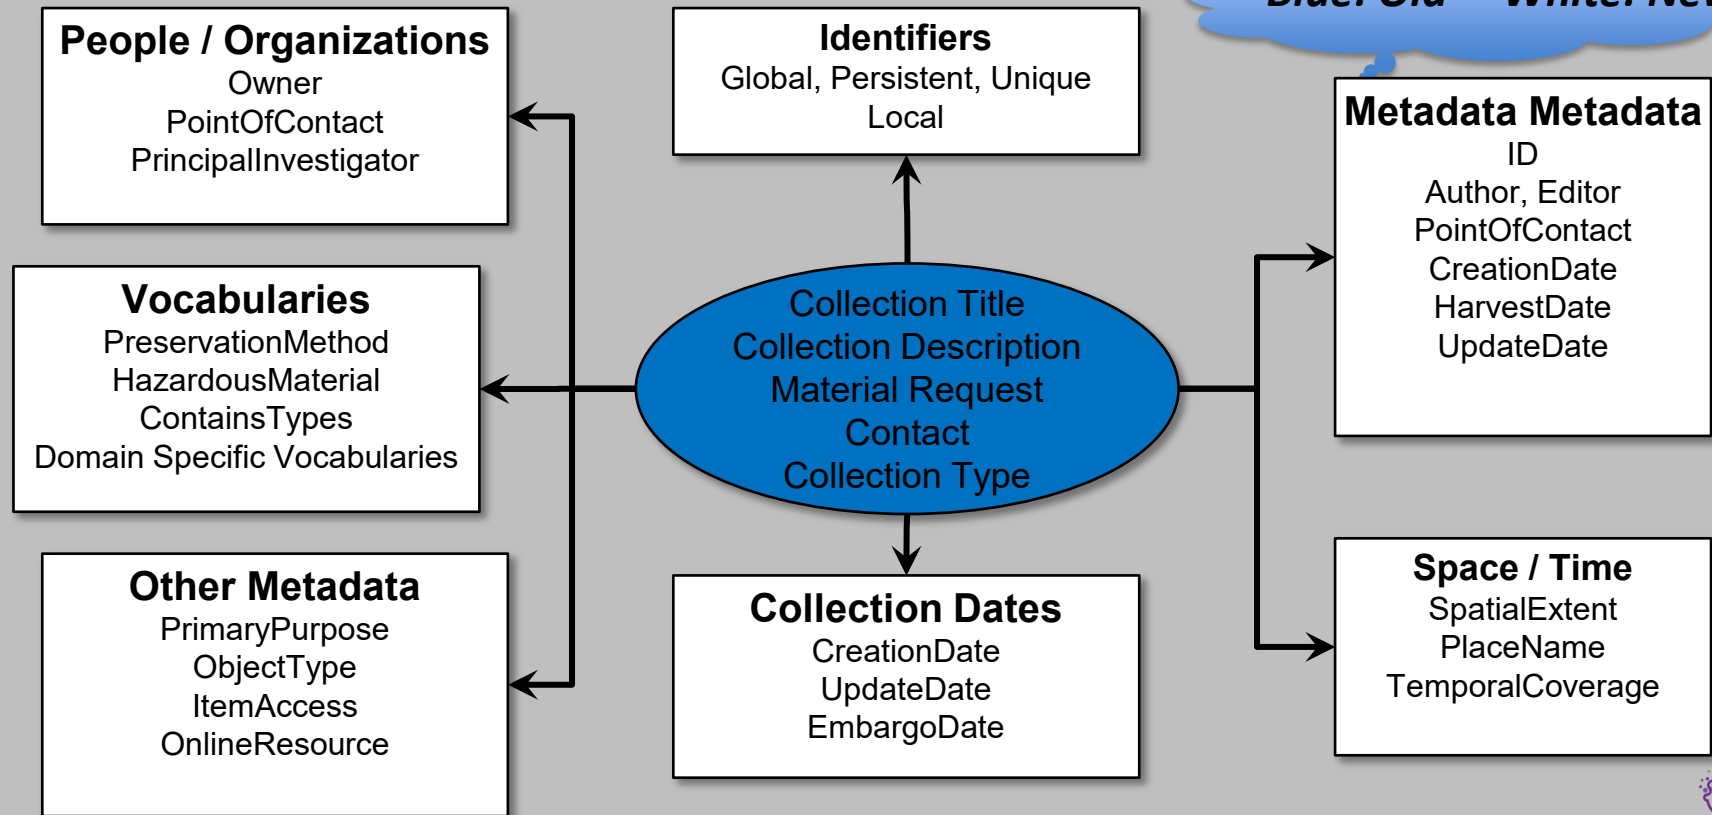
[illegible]

People / Organizations
Owner
PointOfContact
PrincipalInvestigator

Identifiers
Global, Persistent, Unique
Local

Metadata Metadata
ID
Author, Editor
PointOfContact
CreationDate
HarvestDate
UpdateDate

Vocabularies
PreservationMethod
HazardousMaterial
ContainsTypes
Domain Specific Vocabularies

Collection Title
Collection Description
Material Request
Contact
Collection Type

Other Metadata
PrimaryPurpose
ObjectType
ItemAccess
OnlineResource

Collection Dates
CreationDate
UpdateDate
EmbargoDate

Space / Time
SpatialExtent
PlaceName
TemporalCoverage